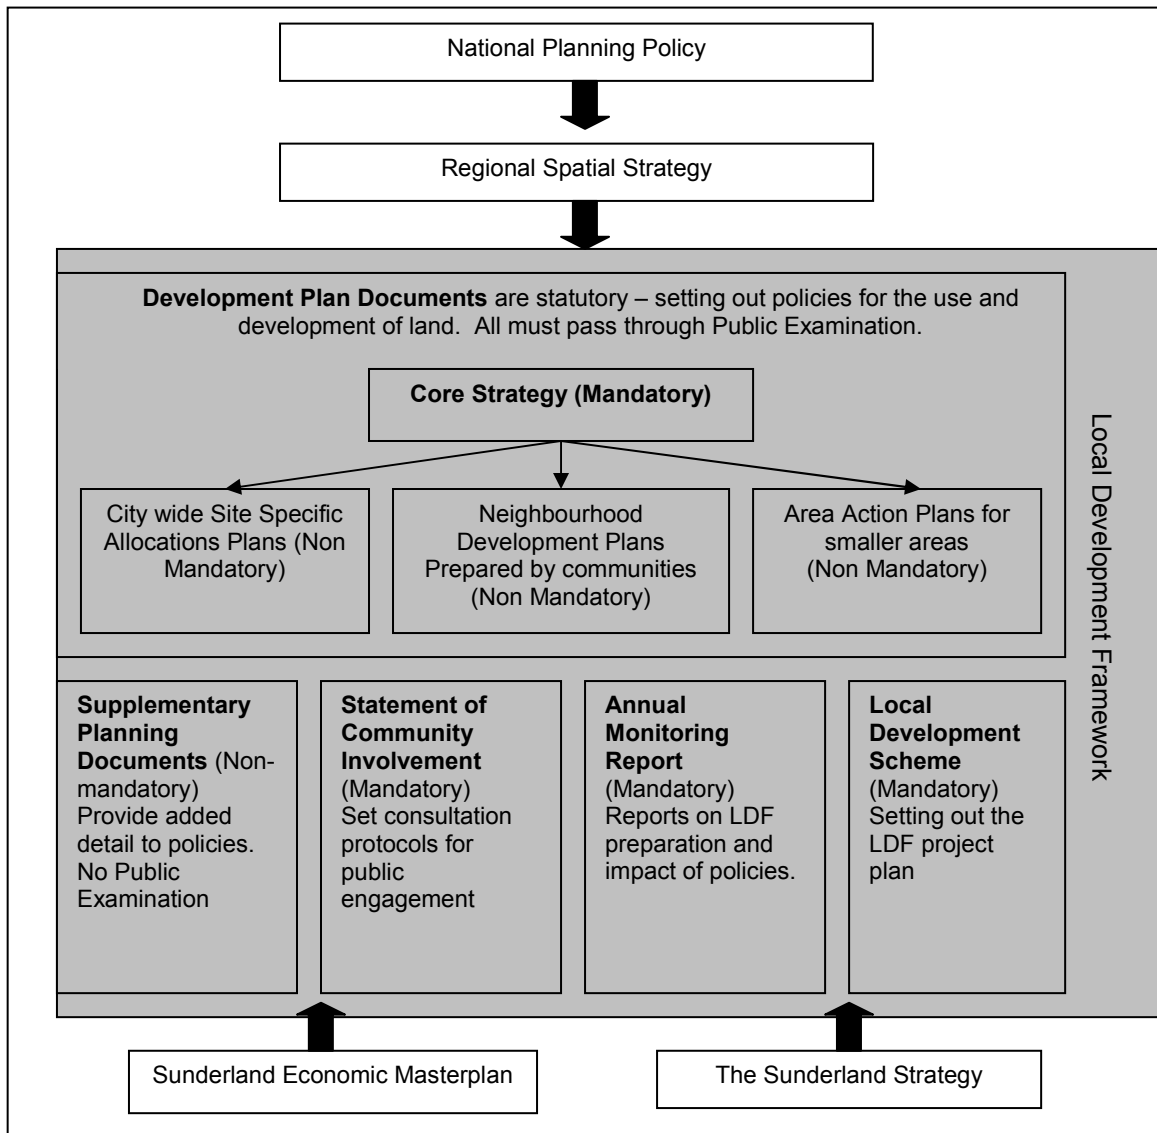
National Planning Policy

Regional Spatial Strategy

**Development Plan Documents** are statutory – setting out policies for the use and development of land. All must pass through Public Examination.

**Core Strategy (Mandatory)**

City wide Site Specific Allocations Plans (Non Mandatory)

Neighbourhood Development Plans Prepared by communities (Non Mandatory)

Area Action Plans for smaller areas (Non Mandatory)

Local Development Framework

**Supplementary Planning Documents** (Non-mandatory) Provide added detail to policies. No Public Examination

**Statement of Community Involvement** (Mandatory) Set consultation protocols for public engagement

**Annual Monitoring Report** (Mandatory) Reports on LDF preparation and impact of policies.

**Local Development Scheme** (Mandatory) Setting out the LDF project plan

Sunderland Economic Masterplan

The Sunderland Strategy